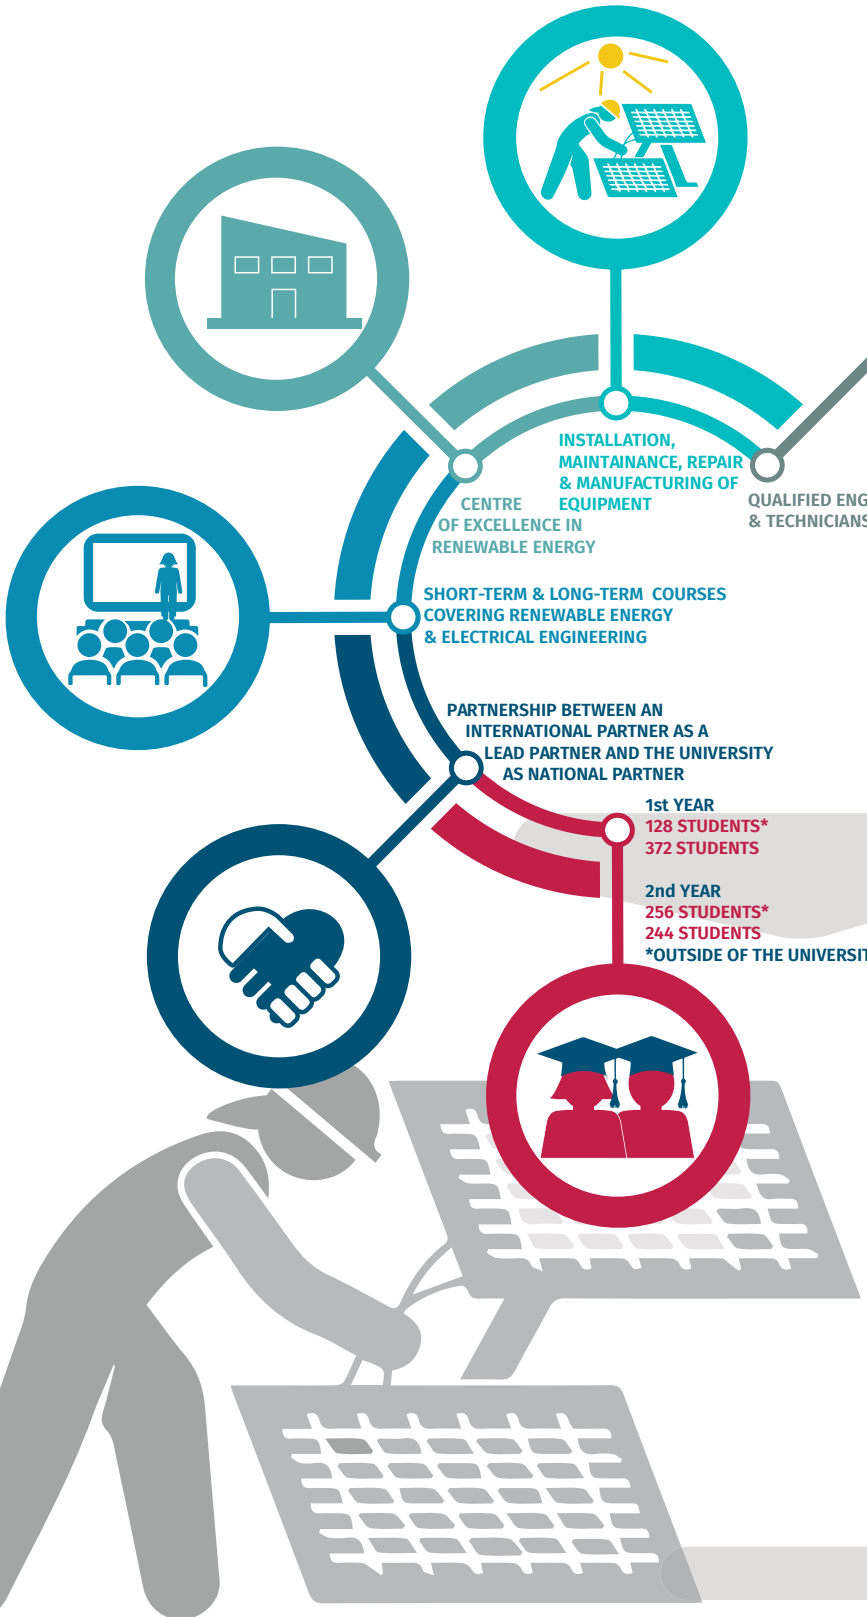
INSTALLATION, MAINTAINANCE, REPAIR & MANUFACTURING OF EQUIPMENT

QUALIFIED ENG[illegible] & TECHNICIANS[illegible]

CENTRE OF EXCELLENCE IN RENEWABLE ENERGY

SHORT-TERM & LONG-TERM COURSES COVERING RENEWABLE ENERGY & ELECTRICAL ENGINEERING

PARTNERSHIP BETWEEN AN INTERNATIONAL PARTNER AS A LEAD PARTNER AND THE UNIVERSITY AS NATIONAL PARTNER

1st YEAR
128 STUDENTS*
372 STUDENTS

2nd YEAR
256 STUDENTS*
244 STUDENTS
*OUTSIDE OF THE UNIVERSIT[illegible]